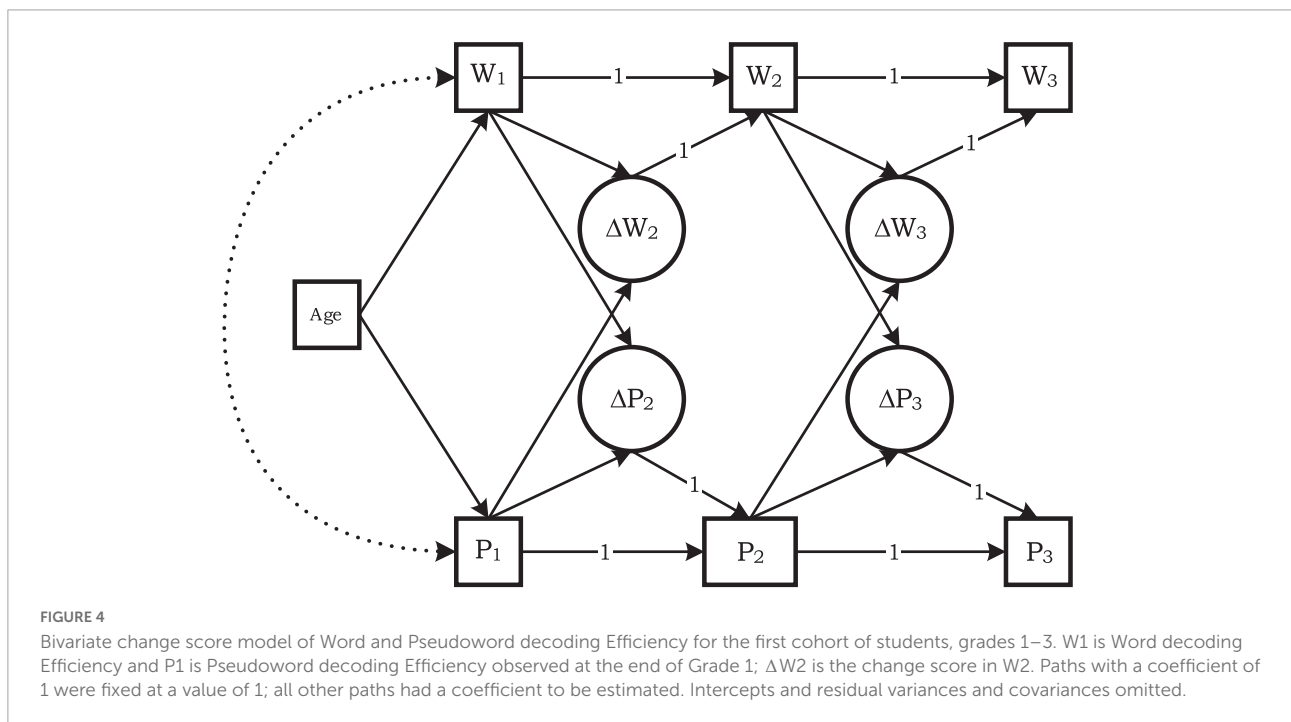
$W_1$
1
$W_2$
1
$W_3$
1
1
$\Delta W_2$
$\Delta W_3$
Age
$\Delta P_2$
$\Delta P_3$
1
1
$P_1$
1
$P_2$
1
$P_3$

FIGURE 4
Bivariate change score model of Word and Pseudoword decoding Efficiency for the first cohort of students, grades 1–3. W1 is Word decoding Efficiency and P1 is Pseudoword decoding Efficiency observed at the end of Grade 1; ΔW2 is the change score in W2. Paths with a coefficient of 1 were fixed at a value of 1; all other paths had a coefficient to be estimated. Intercepts and residual variances and covariances omitted.